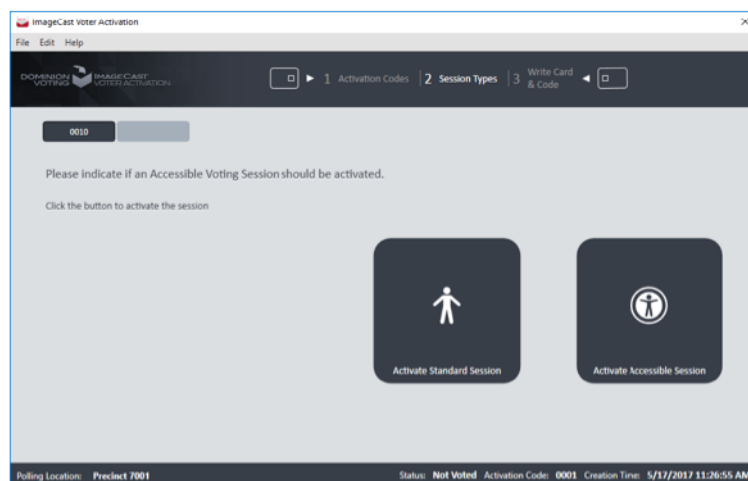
ImageCast Voter Activation

×

File Edit Help

DOMINION VOTING IMAGECAST VOTER ACTIVATION

1 Activation Codes 2 Session Types 3 Write Card & Code

0010

Please indicate if an Accessible Voting Session should be activated.

Click the button to activate the session

Activate Standard Session

Activate Accessible Session

Polling Location: Precinct 7001

Status: Not Voted Activation Code: 0001 Creation Time: 5/17/2017 11:26:55 AM